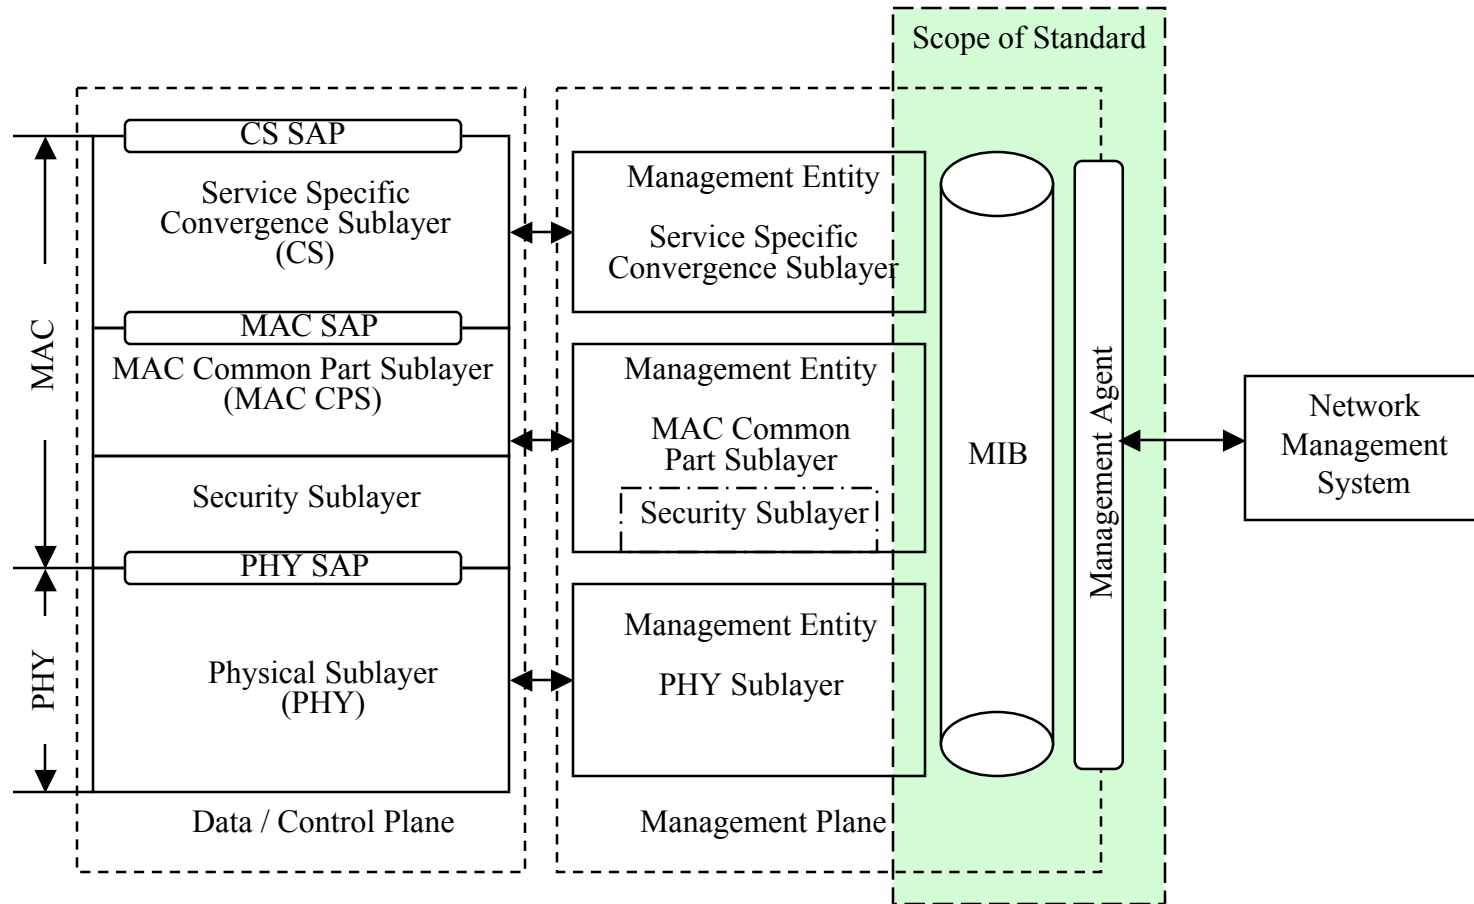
Scope of Standard

MAC

PHY

CS SAP

Service Specific Convergence Sublayer (CS)

MAC SAP

MAC Common Part Sublayer (MAC CPS)

Security Sublayer

PHY SAP

Physical Sublayer (PHY)

Data / Control Plane

Management Entity

Service Specific Convergence Sublayer

Management Entity

MAC Common Part Sublayer

Security Sublayer

Management Entity

PHY Sublayer

Management Plane

MIB

Management Agent

Network Management System